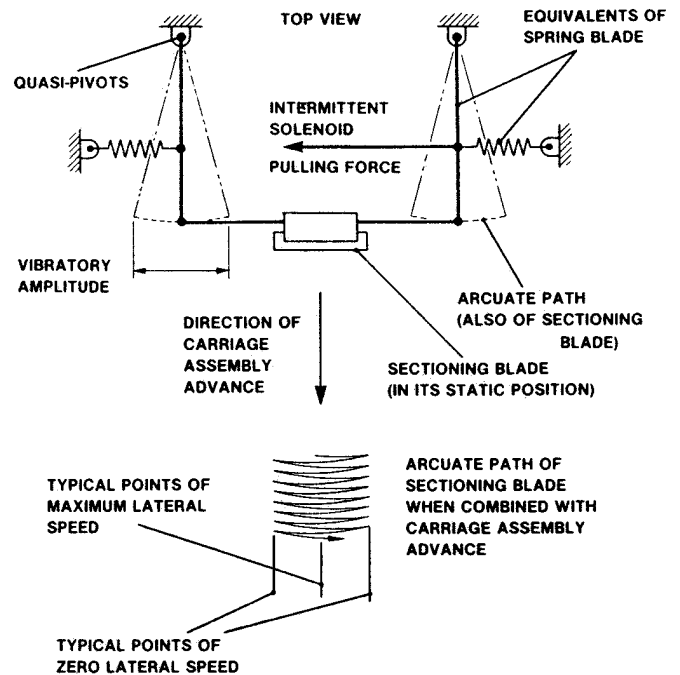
TOP VIEW

EQUIVALENTS OF SPRING BLADE

QUASI-PIVOTS

INTERMITTENT SOLENOID PULLING FORCE

VIBRATORY AMPLITUDE

ARCUATE PATH (ALSO OF SECTIONING BLADE)

DIRECTION OF CARRIAGE ASSEMBLY ADVANCE

SECTIONING BLADE (IN ITS STATIC POSITION)

TYPICAL POINTS OF MAXIMUM LATERAL SPEED

ARCUATE PATH OF SECTIONING BLADE WHEN COMBINED WITH CARRIAGE ASSEMBLY ADVANCE

TYPICAL POINTS OF ZERO LATERAL SPEED